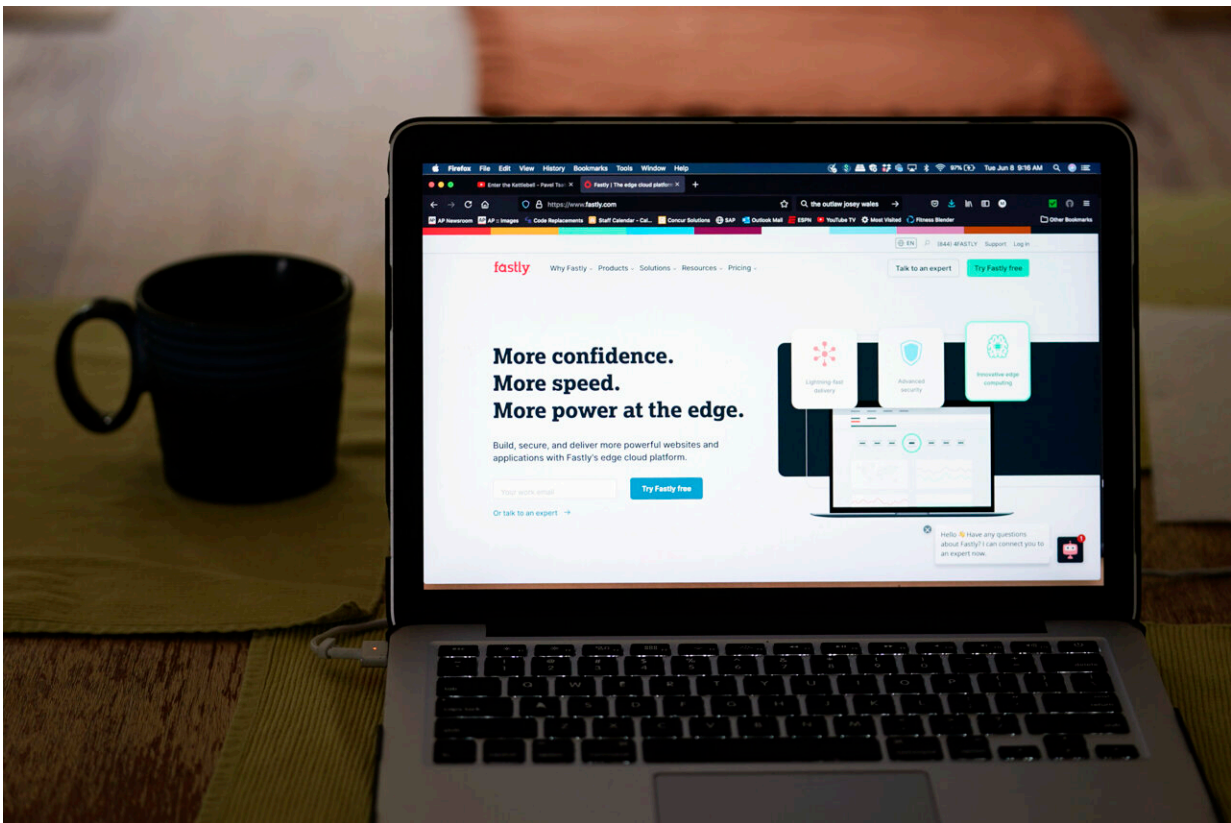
Firefox File Edit View History Bookmarks Tools Window Help

97% Tue Jun 8 9:16 AM

Enter the Kettlebell - Pavel Tsa

Fastly | The edge cloud platform

https://www.fastly.com

the outlaw josey wales

AP Newsroom AP Images Code Replacements Staff Calendar - Cal... Concur Solutions SAP Outlook Mail ESPN YouTube TV Most Visited Fitness Blender Other Bookmarks

EN (844) 4FASTLY Support Log in

fastly Why Fastly Products Solutions Resources Pricing Talk to an expert Try Fastly free

More confidence.
More speed.
More power at the edge.

Build, secure, and deliver more powerful websites and applications with Fastly's edge cloud platform.

Your work email Try Fastly free

Or talk to an expert →

Lightning fast delivery

Advanced security

Innovative edge computing

Hello 👋 Have any questions about Fastly? I can connect you to an expert now.

1